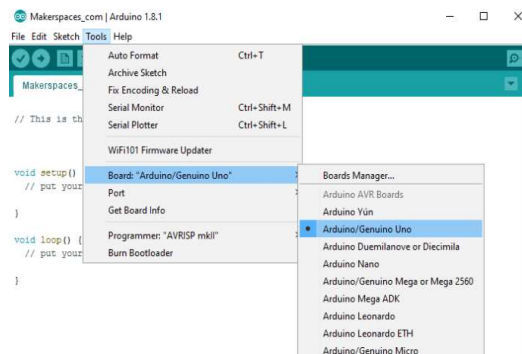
Makerspaces_com | Arduino 1.8.1

File Edit Sketch Tools Help

Makerspaces_

// This is th

void setup()
// put your

}

void loop() {
// put your

}

Auto Format Ctrl+T
Archive Sketch
Fix Encoding & Reload
Serial Monitor Ctrl+Shift+M
Serial Plotter Ctrl+Shift+L
WiFi101 Firmware Updater
Board: "Arduino/Genuino Uno"
Port
Get Board Info
Programmer: "AVRISP mkII"
Burn Bootloader

Boards Manager...
Arduino AVR Boards
Arduino Yún
Arduino/Genuino Uno
Arduino Duemilanove or Diecimila
Arduino Nano
Arduino/Genuino Mega or Mega 2560
Arduino Mega ADK
Arduino Leonardo
Arduino Leonardo ETH
Arduino/Genuino Micro